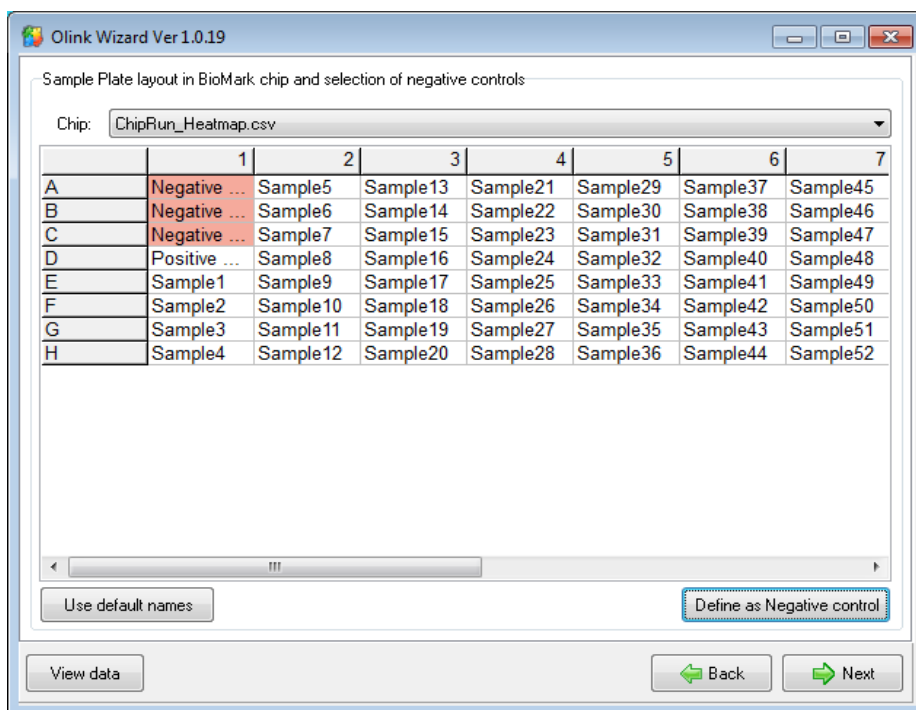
Olink Wizard Ver 1.0.19

Sample Plate layout in BioMark chip and selection of negative controls

Chip: ChipRun_Heatmap.csv

|   | 1 | 2 | 3 | 4 | 5 | 6 | 7 |
|---|---|---|---|---|---|---|---|
| A | Negative ... | Sample5 | Sample13 | Sample21 | Sample29 | Sample37 | Sample45 |
| B | Negative ... | Sample6 | Sample14 | Sample22 | Sample30 | Sample38 | Sample46 |
| C | Negative ... | Sample7 | Sample15 | Sample23 | Sample31 | Sample39 | Sample47 |
| D | Positive ... | Sample8 | Sample16 | Sample24 | Sample32 | Sample40 | Sample48 |
| E | Sample1 | Sample9 | Sample17 | Sample25 | Sample33 | Sample41 | Sample49 |
| F | Sample2 | Sample10 | Sample18 | Sample26 | Sample34 | Sample42 | Sample50 |
| G | Sample3 | Sample11 | Sample19 | Sample27 | Sample35 | Sample43 | Sample51 |
| H | Sample4 | Sample12 | Sample20 | Sample28 | Sample36 | Sample44 | Sample52 |

Use default names

Define as Negative control

View data

Back

Next